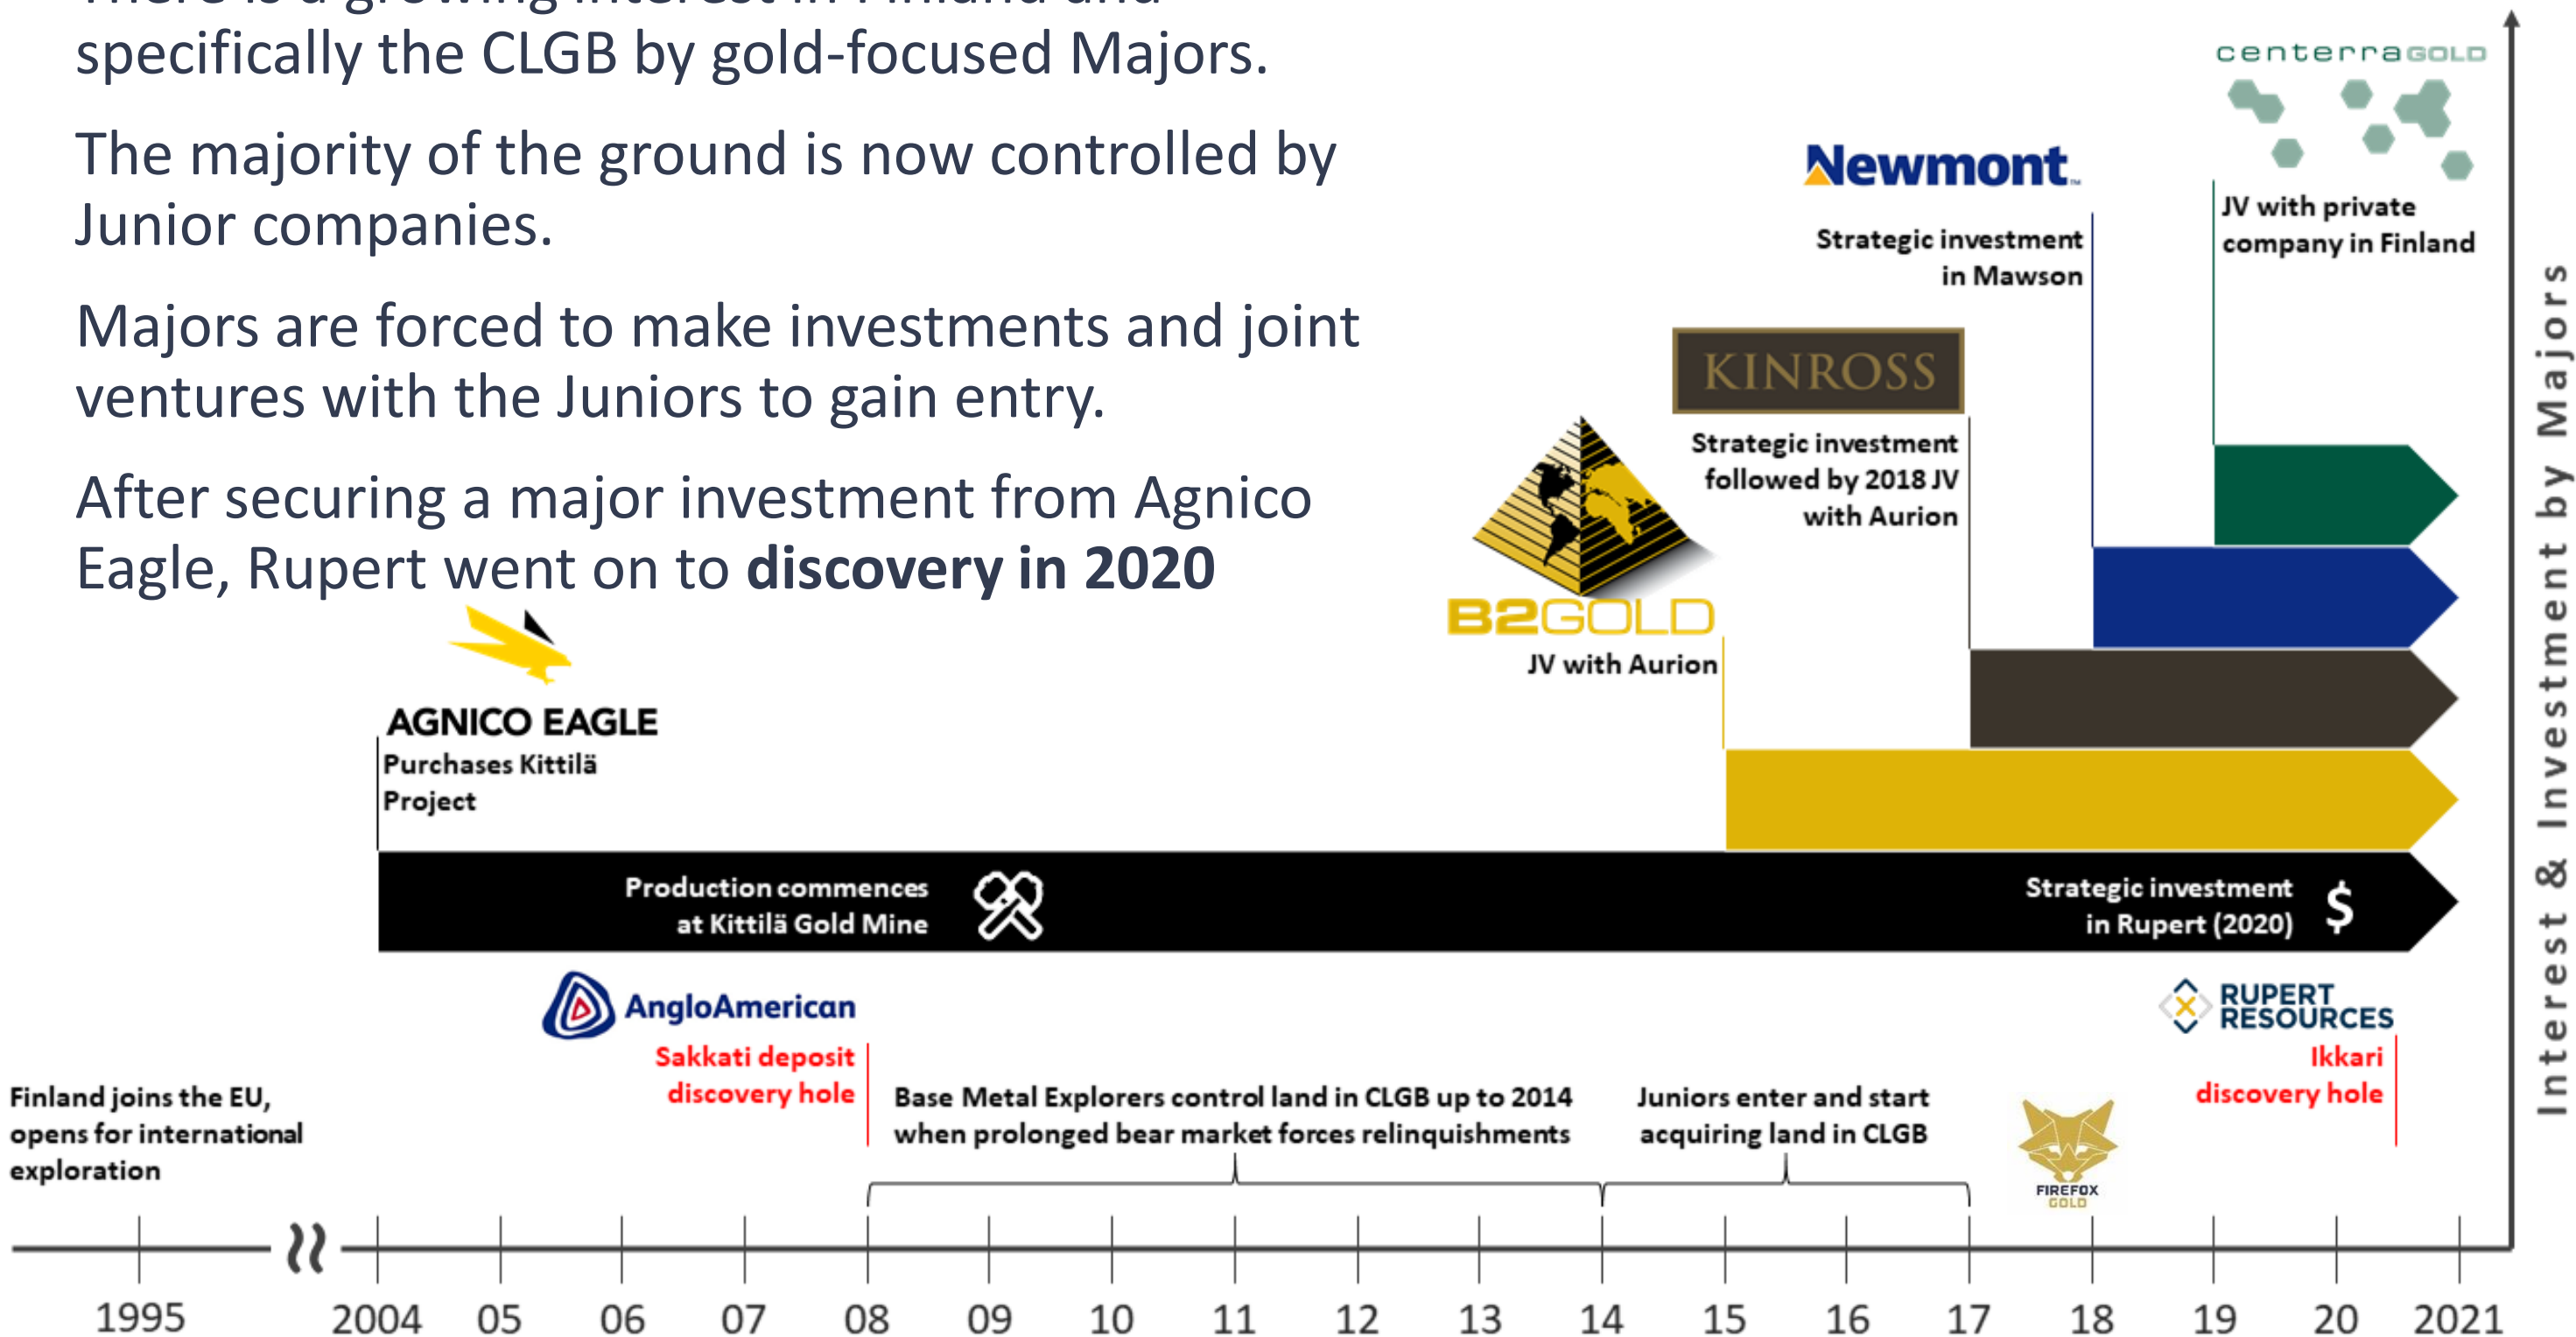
specifically the CLGB by gold-focused Majors.

The majority of the ground is now controlled by Junior companies.

Majors are forced to make investments and joint ventures with the Juniors to gain entry.

After securing a major investment from Agnico Eagle, Rupert went on to **discovery in 2020**

centerraGOLD

Newmont

Strategic investment in Mawson

JV with private company in Finland

KINROSS

Strategic investment followed by 2018 JV with Aurion

B2GOLD

JV with Aurion

AGNICO EAGLE
Purchases Kittilä Project

Production commences at Kittilä Gold Mine

Strategic investment in Rupert (2020) $

AngloAmerican
Sakkati deposit discovery hole

RUPERT RESOURCES
Ikkari discovery hole

Finland joins the EU, opens for international exploration

Base Metal Explorers control land in CLGB up to 2014 when prolonged bear market forces relinquishments

Juniors enter and start acquiring land in CLGB

FIREFOX GOLD

Interest & Investment by Majors

1995 2004 05 06 07 08 09 10 11 12 13 14 15 16 17 18 19 20 2021